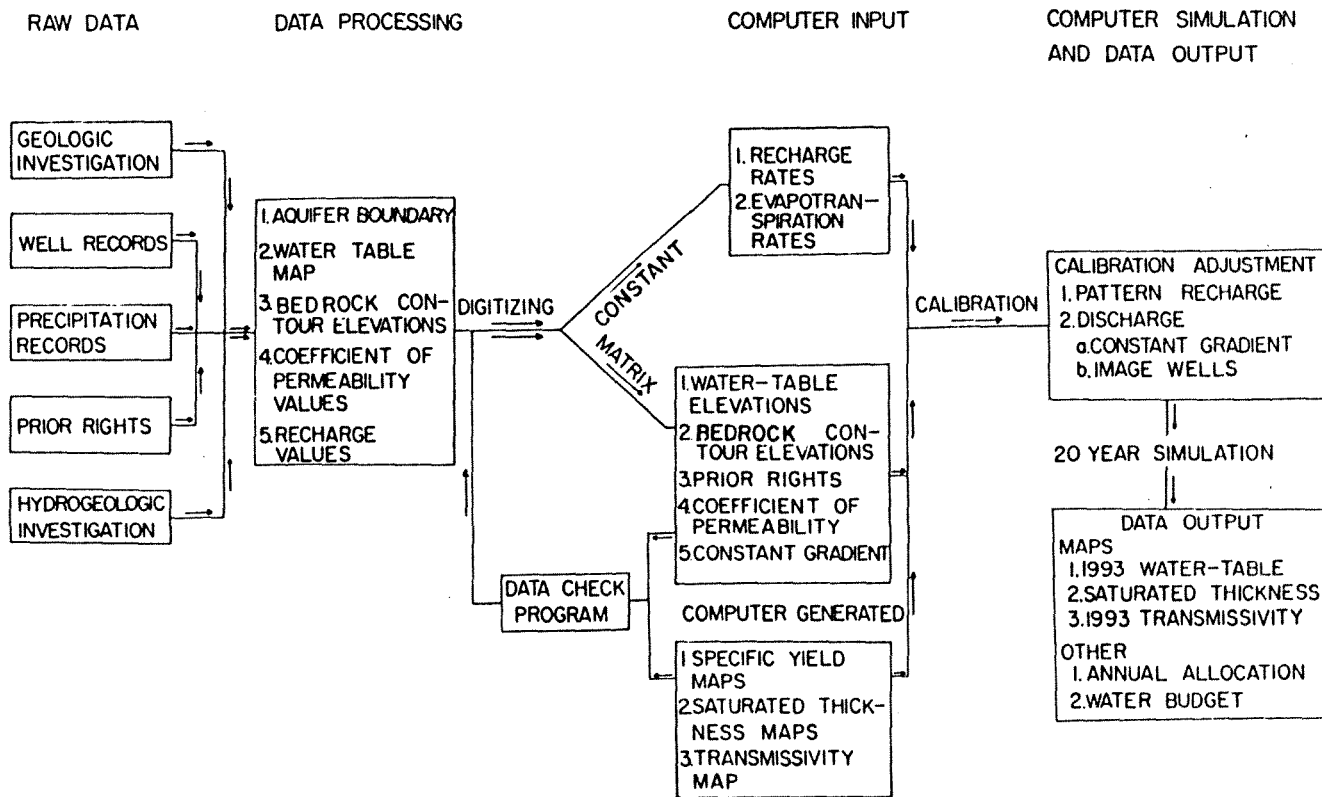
RAW DATA

DATA PROCESSING

COMPUTER INPUT

COMPUTER SIMULATION AND DATA OUTPUT

GEOLOGIC INVESTIGATION

WELL RECORDS

PRECIPITATION RECORDS

PRIOR RIGHTS

HYDROGEOLOGIC INVESTIGATION

1. AQUIFER BOUNDARY
2. WATER TABLE MAP
3. BEDROCK CONTOUR ELEVATIONS
4. COEFFICIENT OF PERMEABILITY VALUES
5. RECHARGE VALUES

DIGITIZING

CONSTANT

MATRIX

1. RECHARGE RATES
2. EVAPOTRANSPIRATION RATES

1. WATER-TABLE ELEVATIONS
2. BEDROCK CONTOUR ELEVATIONS
3. PRIOR RIGHTS
4. COEFFICIENT OF PERMEABILITY
5. CONSTANT GRADIENT

DATA CHECK PROGRAM

COMPUTER GENERATED

1 SPECIFIC YIELD MAPS
2. SATURATED THICKNESS MAPS
3. TRANSMISSIVITY MAP

CALIBRATION

CALIBRATION ADJUSTMENT
1. PATTERN RECHARGE
2. DISCHARGE
a. CONSTANT GRADIENT
b. IMAGE WELLS

20 YEAR SIMULATION

DATA OUTPUT
MAPS
1. 1993 WATER-TABLE
2. SATURATED THICKNESS
3. 1993 TRANSMISSIVITY
OTHER
1. ANNUAL ALLOCATION
2. WATER BUDGET